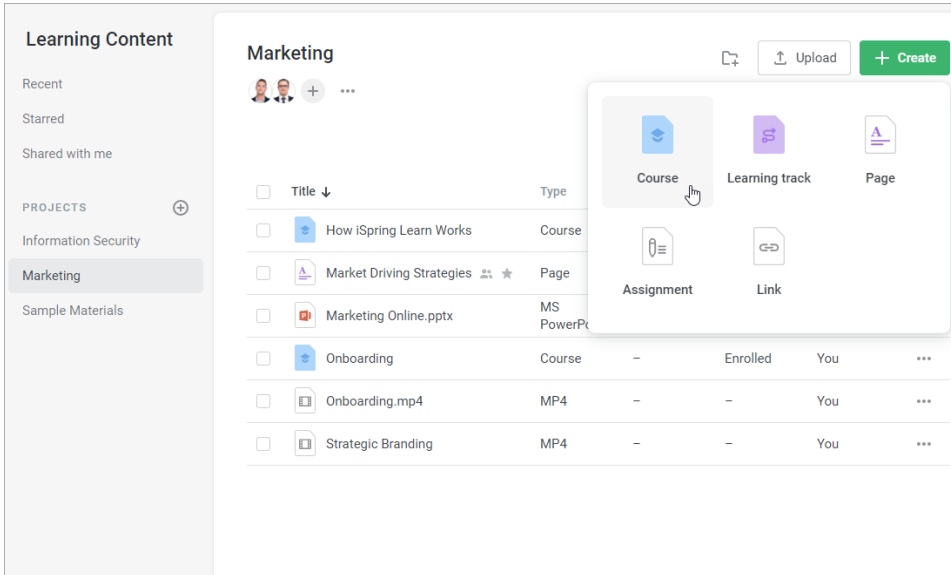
Learning Content

Recent

Starred

Shared with me

PROJECTS

Information Security

Marketing

Sample Materials

Marketing

Upload

Create

Course

Learning track

Page

Assignment

Link

| Title | Type | | | |
|---|---|---|---|---|
| How iSpring Learn Works | Course | | | |
| Market Driving Strategies | Page | | | |
| Marketing Online.pptx | MS PowerPo | | | |
| Onboarding | Course | – | Enrolled | You |
| Onboarding.mp4 | MP4 | – | – | You |
| Strategic Branding | MP4 | – | – | You |